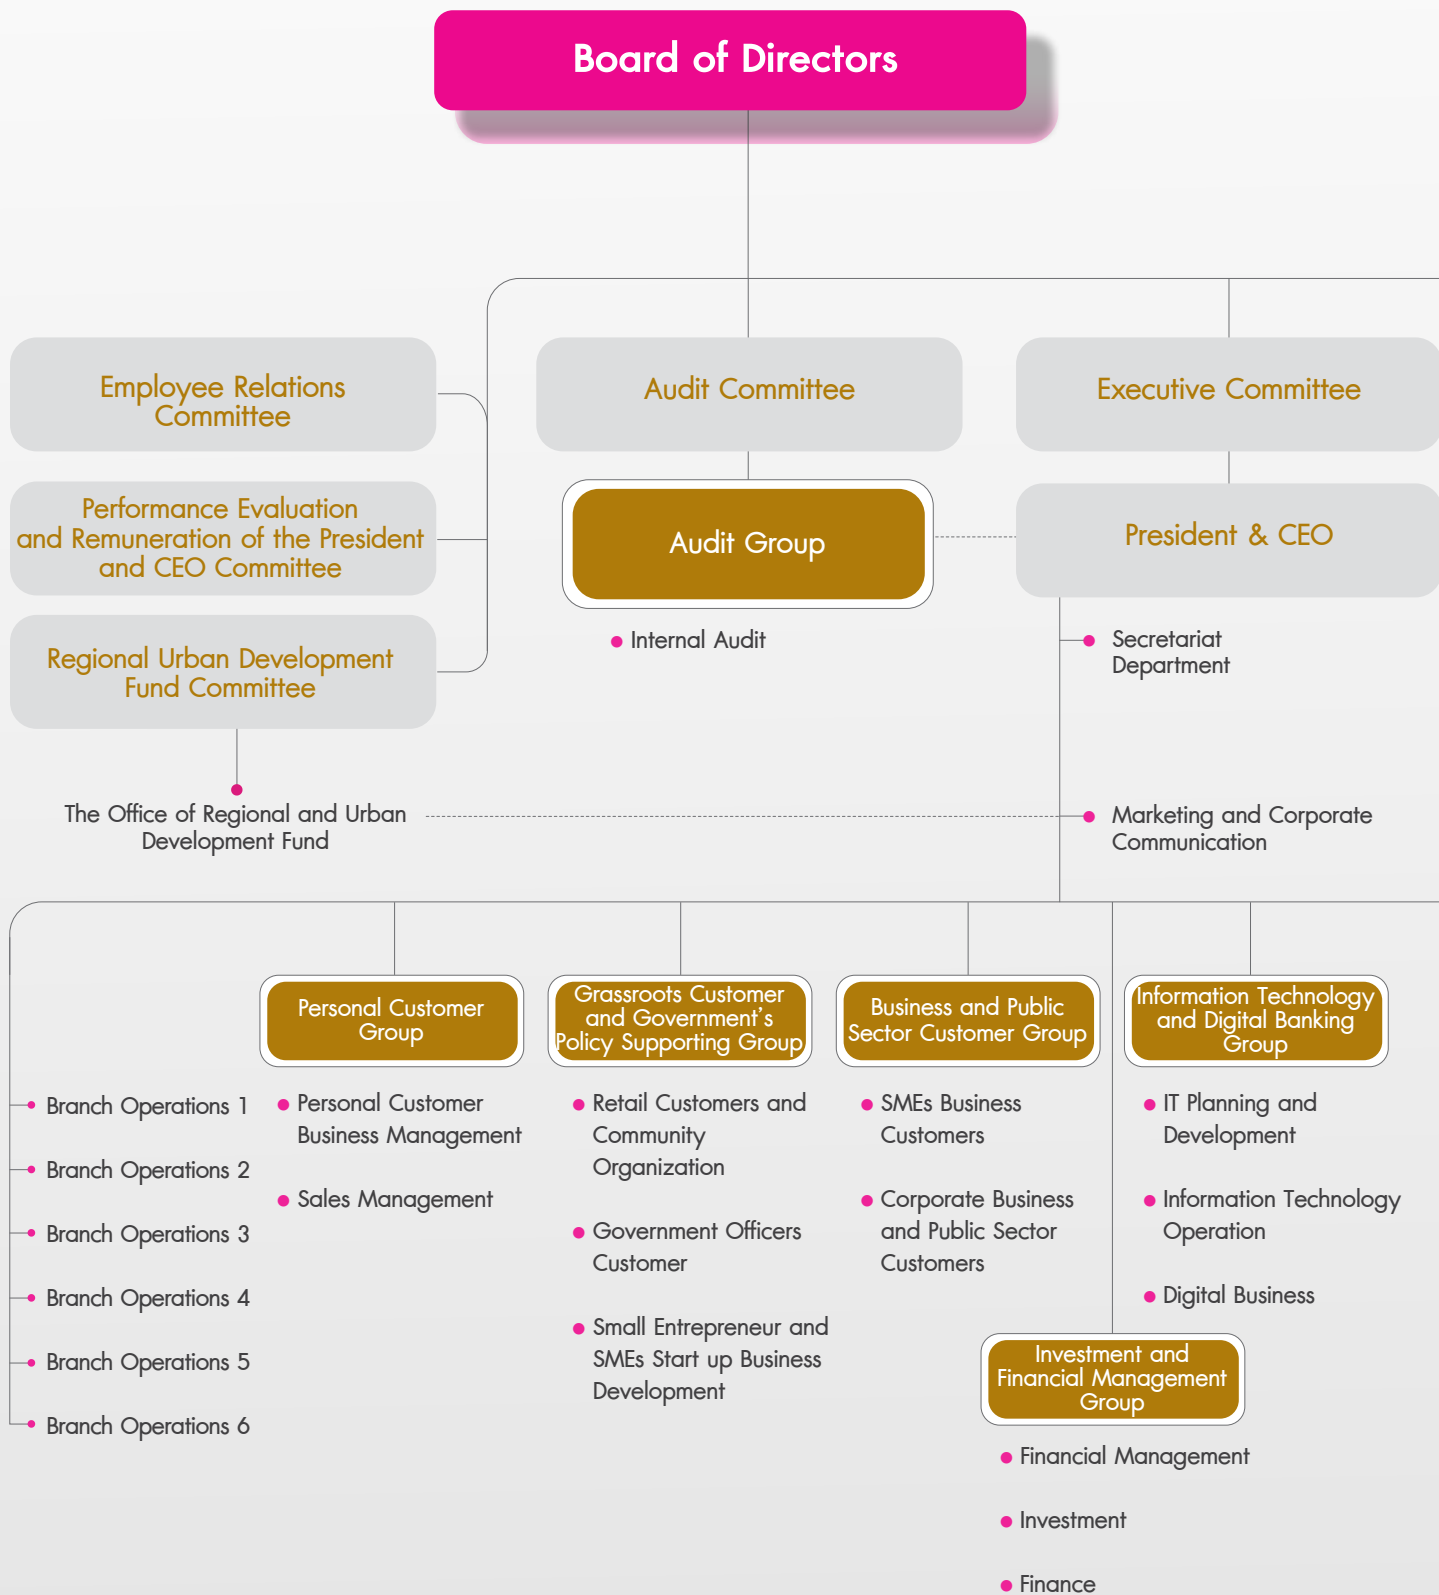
Board of Directors

Employee Relations Committee

Performance Evaluation and Remuneration of the President and CEO Committee

Regional Urban Development Fund Committee

Audit Committee

Executive Committee

Audit Group

President & CEO

Internal Audit

Secretariat Department

The Office of Regional and Urban Development Fund

Marketing and Corporate Communication

Personal Customer Group

Grassroots Customer and Government's Policy Supporting Group

Business and Public Sector Customer Group

Information Technology and Digital Banking Group

Branch Operations 1

Branch Operations 2

Branch Operations 3

Branch Operations 4

Branch Operations 5

Branch Operations 6

Personal Customer Business Management

Sales Management

Retail Customers and Community Organization

Government Officers Customer

Small Entrepreneur and SMEs Start up Business Development

SMEs Business Customers

Corporate Business and Public Sector Customers

IT Planning and Development

Information Technology Operation

Digital Business

Investment and Financial Management Group

Financial Management

Investment

Finance